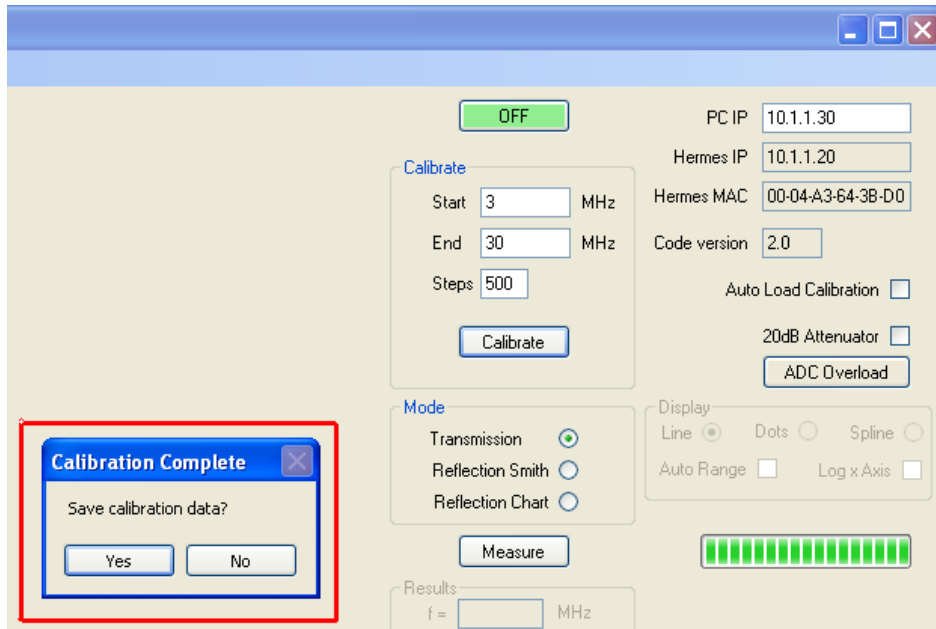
OFF

PC IP 10.1.1.30

Hermes IP 10.1.1.20

Hermes MAC 00-04-A3-64-3B-D0

Code version 2.0

Calibrate

Start 3 MHz

End 30 MHz

Steps 500

Calibrate

Auto Load Calibration

20dB Attenuator

ADC Overload

Mode

Transmission

Reflection Smith

Reflection Chart

Display

Line

Dots

Spline

Auto Range

Log x Axis

Calibration Complete

Save calibration data?

Yes

No

Measure

Results

f = MHz